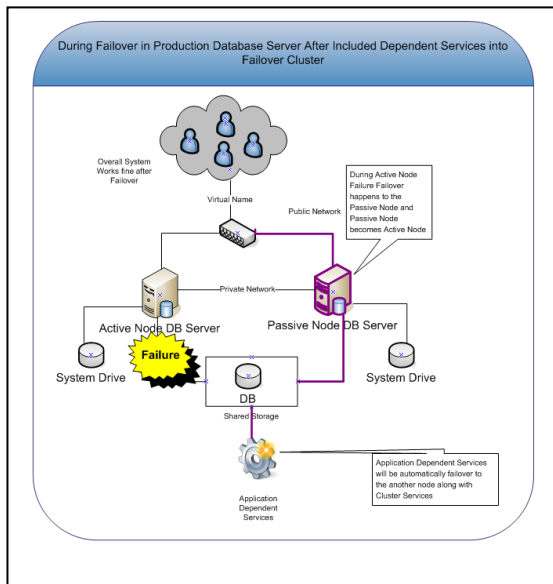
During Failover in Production Database Server After Included Dependent Services into Failover Cluster

Overall System Works fine after Failover

Virtual Name

Public Network

During Active Node Failure Failover happens to the Passive Node and Passive Node becomes Active Node

Private Network

Active Node DB Server

Passive Node DB Server

Failure

System Drive

System Drive

DB

Shared Storage

Application Dependent Services will be automatically failover to the another node along with Cluster Services

Application Dependent Services